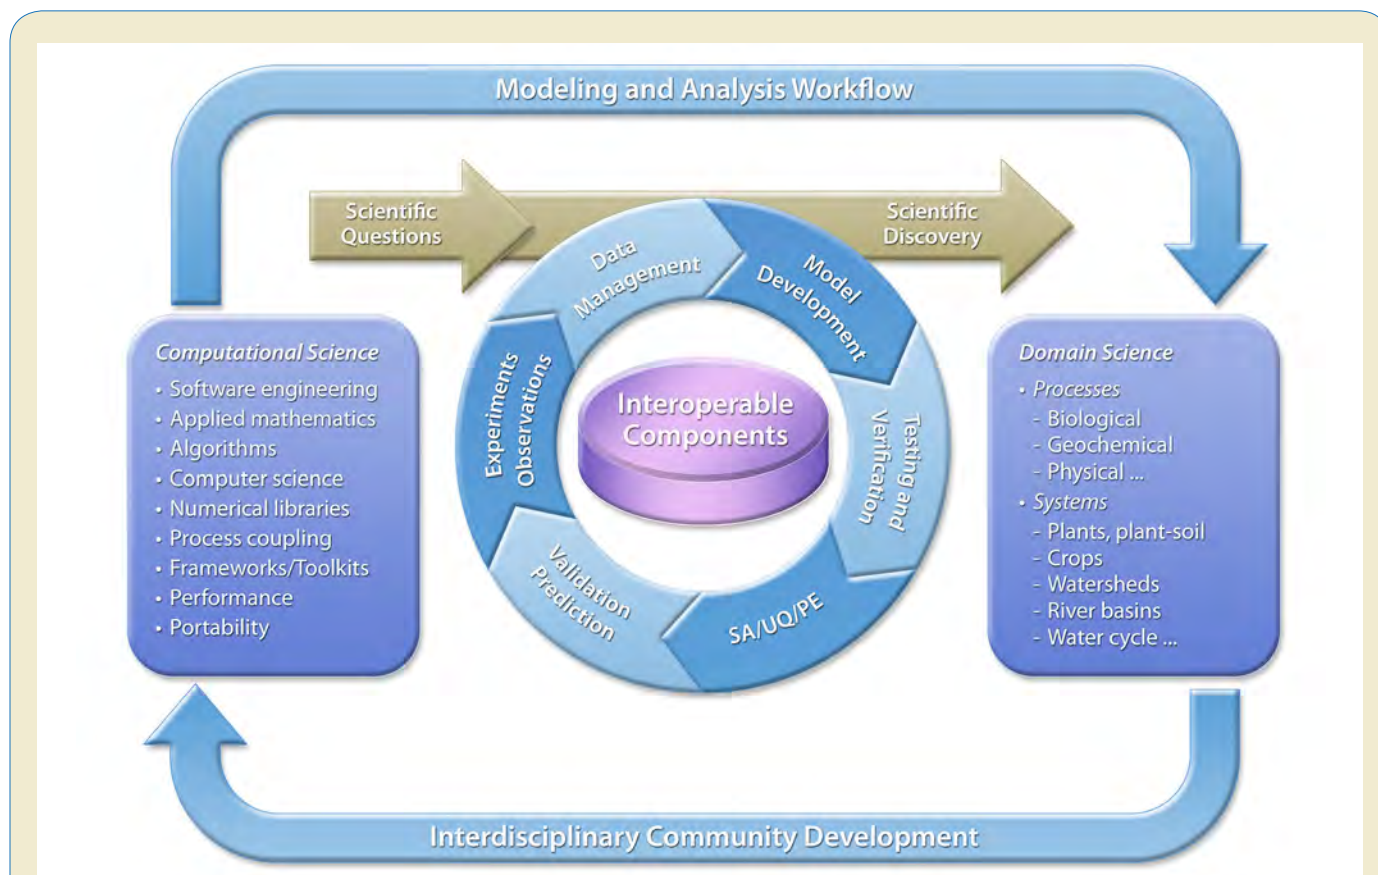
Modeling and Analysis Workflow

Scientific Questions

Scientific Discovery

Computational Science
• Software engineering
• Applied mathematics
• Algorithms
• Computer science
• Numerical libraries
• Process coupling
• Frameworks/Toolkits
• Performance
• Portability

Data Management

Model Development

Testing and Verification

SA/UQ/PE

Validation Prediction

Experiments Observations

Interoperable Components

Domain Science
• Processes
- Biological
- Geochemical
- Physical ...
• Systems
- Plants, plant-soil
- Crops
- Watersheds
- River basins
- Water cycle ...

Interdisciplinary Community Development